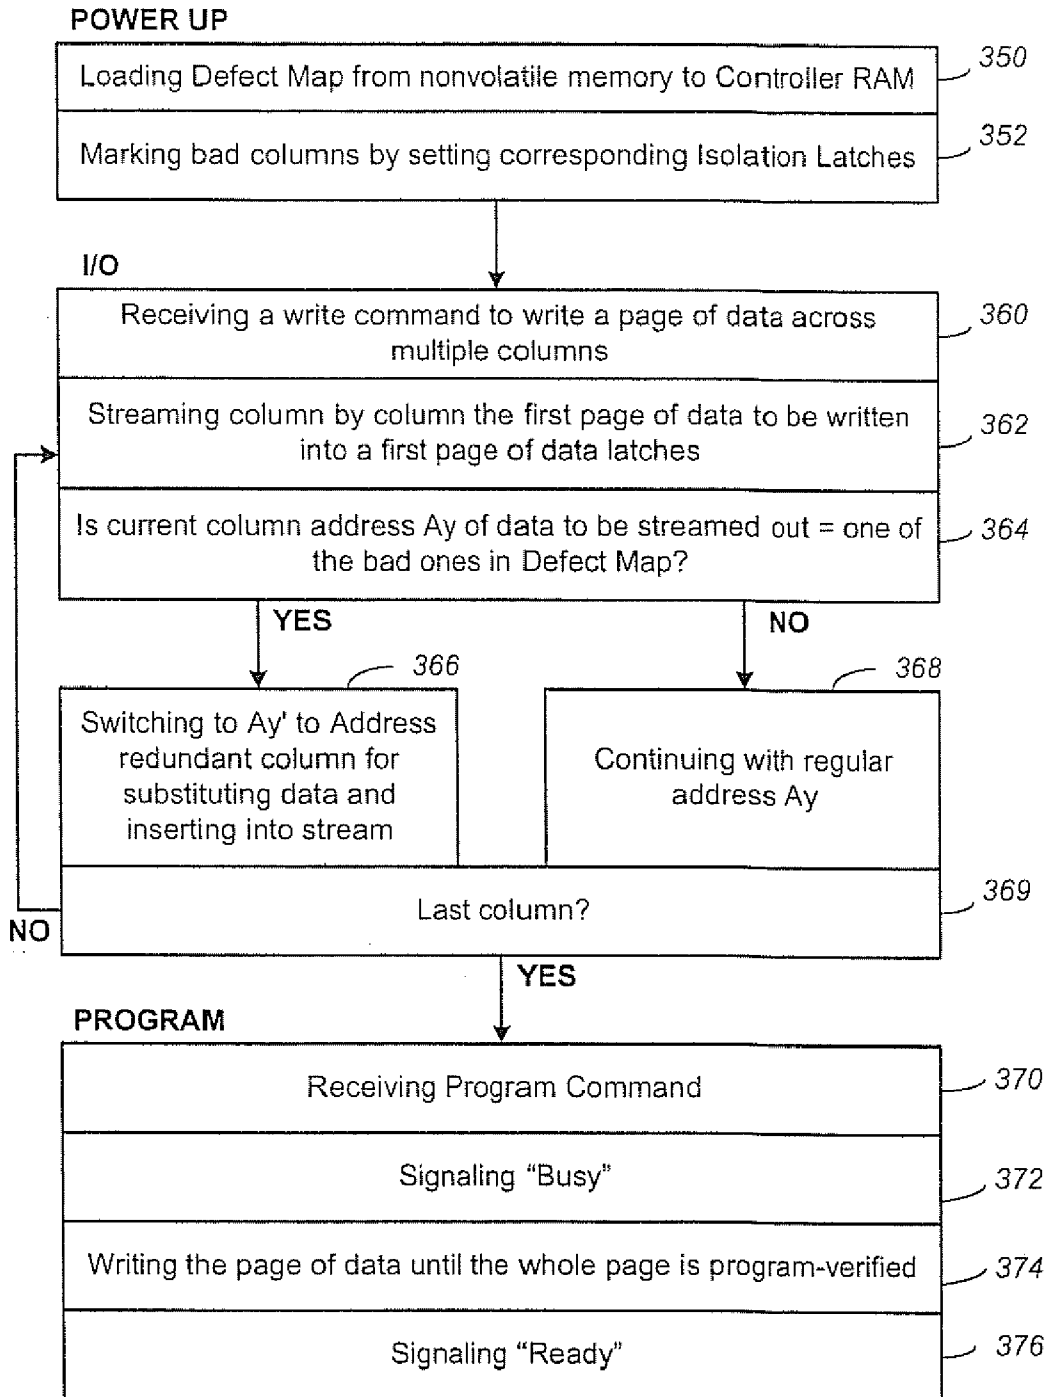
POWER UP

Loading Defect Map from nonvolatile memory to Controller RAM

350

Marking bad columns by setting corresponding Isolation Latches

352

I/O

Receiving a write command to write a page of data across multiple columns

360

Streaming column by column the first page of data to be written into a first page of data latches

362

Is current column address Ay of data to be streamed out = one of the bad ones in Defect Map?

364

YES

NO

366

Switching to Ay' to Address redundant column for substituting data and inserting into stream

368

Continuing with regular address Ay

Last column?

369

NO

YES

PROGRAM

Receiving Program Command

370

Signaling "Busy"

372

Writing the page of data until the whole page is program-verified

374

Signaling "Ready"

376